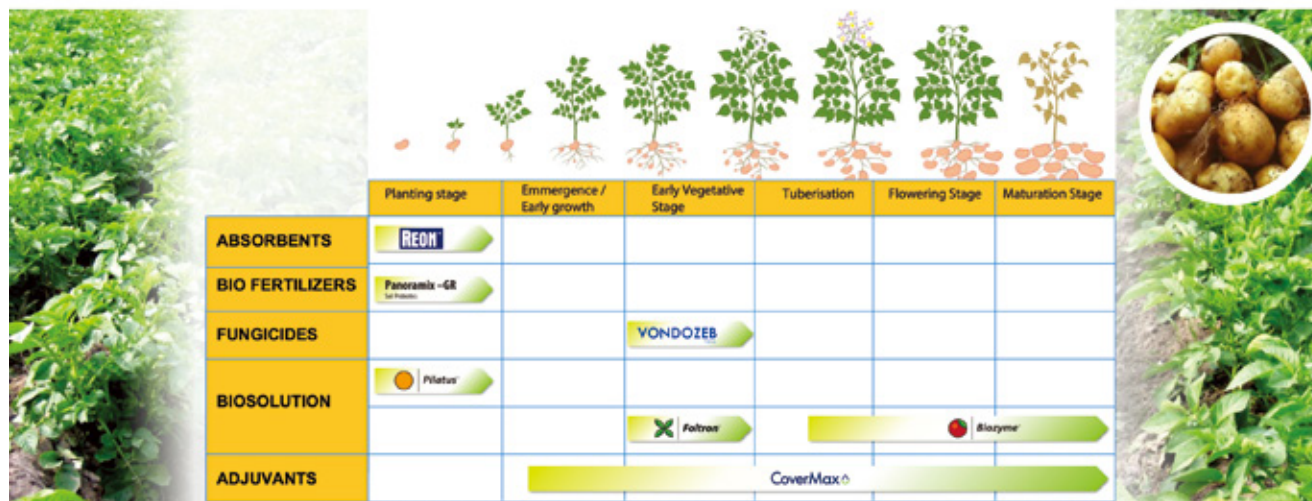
| | Planting stage | Emmergence / Early growth | Early Vegetative Stage | Tuberisation | Flowering Stage | Maturation Stage |
|---|---|---|---|---|---|---|
| ABSORBENTS | REON | | | | | |
| BIO FERTILIZERS | Panoramix -GR Sol Probiotics | | | | | |
| FUNGICIDES | | | VONDOZEB | | | |
| BIOSOLUTION | Pilatus | | | | | |
| | | | Foltron | Biozyme | | |
| ADJUVANTS | | CoverMax | | | | |